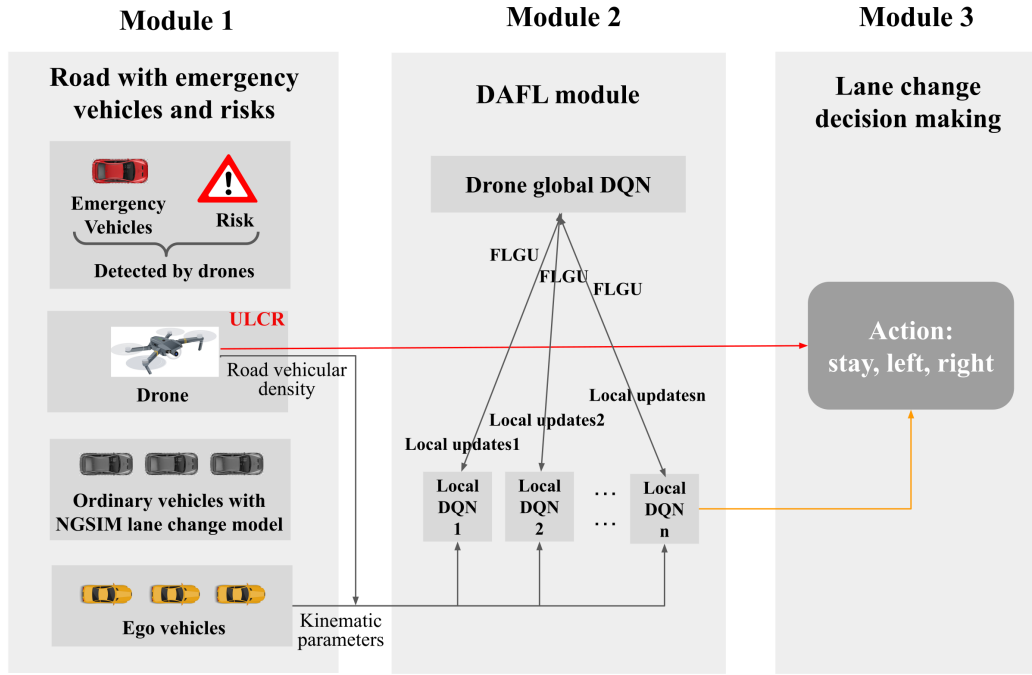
Module 1

Road with emergency vehicles and risks

Emergency Vehicles

Risk

Detected by drones

ULCR

Road vehicular density

Drone

Ordinary vehicles with NGSIM lane change model

Ego vehicles

Kinematic parameters

Module 2

DAFL module

Drone global DQN

FLGU

FLGU

FLGU

Local updates1

Local updates2

Local updatesn

Local DQN 1

Local DQN 2

. . .

. . .

Local DQN n

Module 3

Lane change decision making

Action: stay, left, right